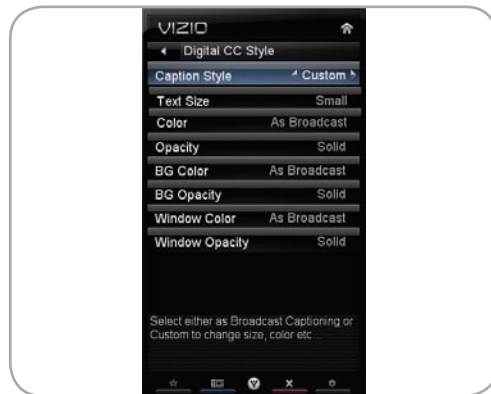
VIZIO

Digital CC Style

Caption Style Custom

Text Size Small

Color As Broadcast

Opacity Solid

BG Color As Broadcast

BG Opacity Solid

Window Color As Broadcast

Window Opacity Solid

Select either as Broadcast Captioning or Custom to change size, color etc...